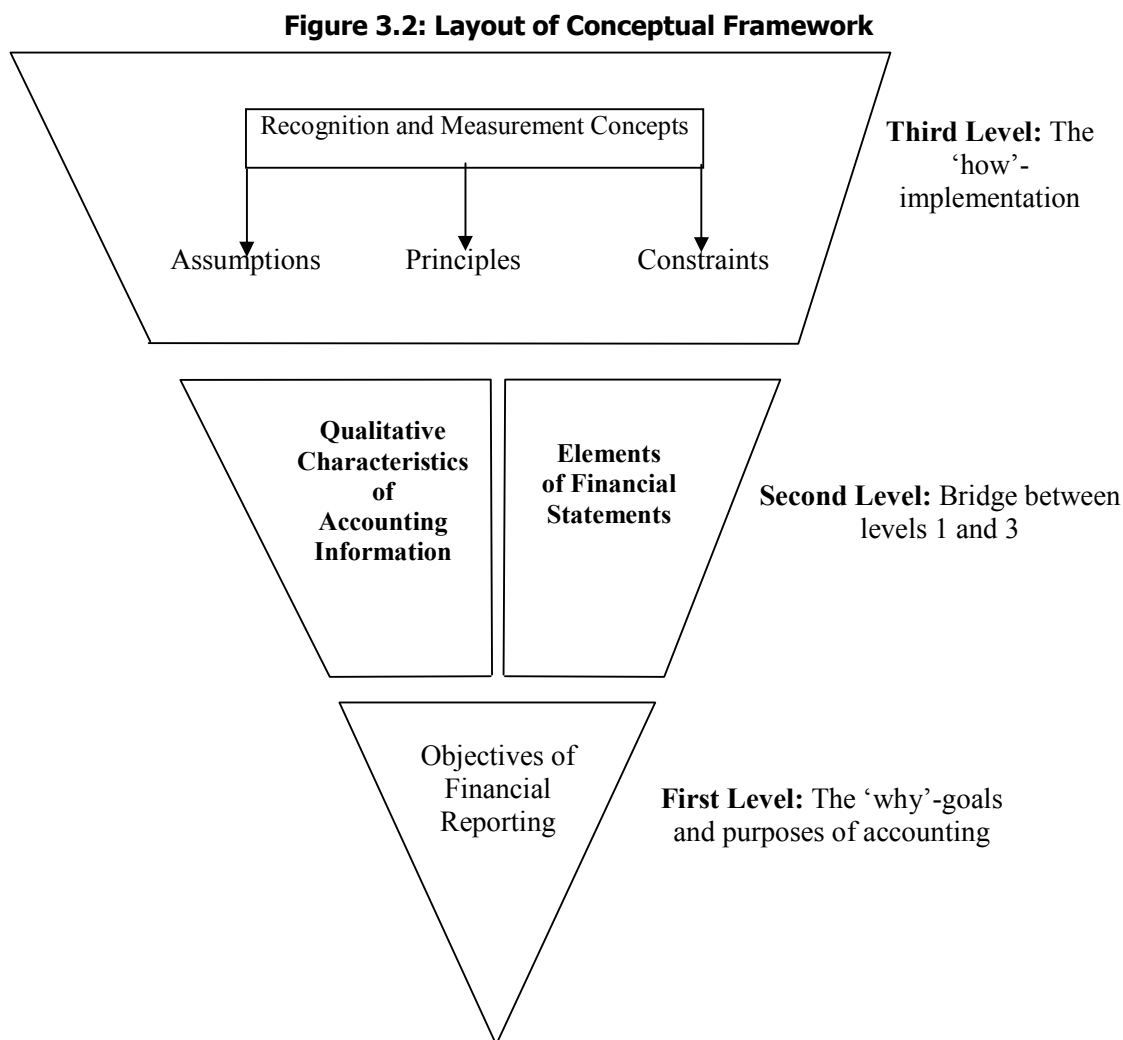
**Figure 3.2: Layout of Conceptual Framework**

Recognition and Measurement Concepts

Assumptions

Principles

Constraints

**Third Level:** The 'how'-implementation

**Qualitative Characteristics of Accounting Information**

**Elements of Financial Statements**

**Second Level:** Bridge between levels 1 and 3

Objectives of Financial Reporting

**First Level:** The 'why'-goals and purposes of accounting